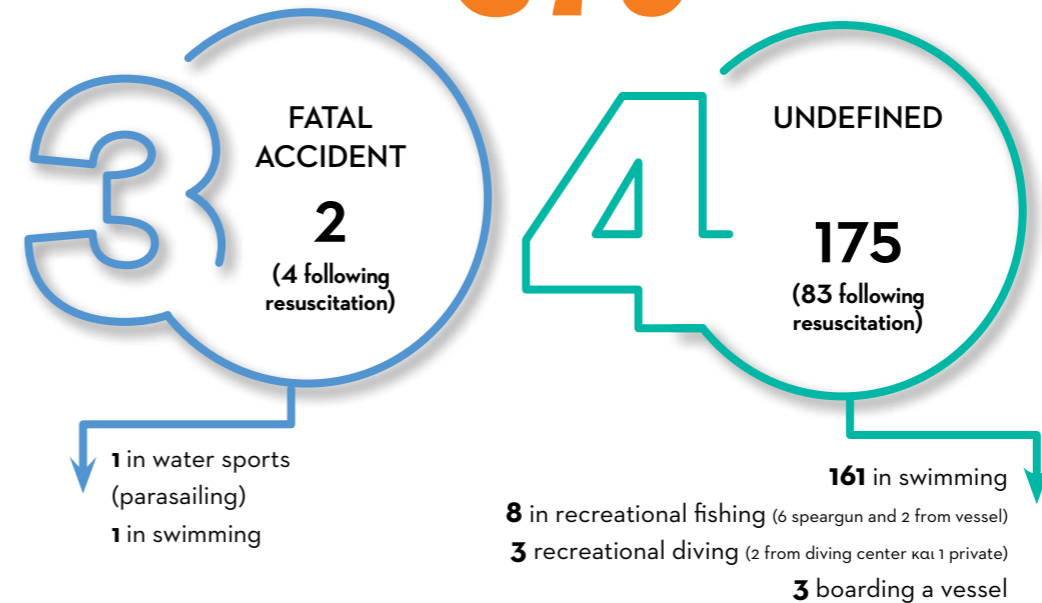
3

FATAL ACCIDENT

2

(4 following resuscitation)

1 in water sports (parasailing)

1 in swimming

4

UNDEFINED

175

(83 following resuscitation)

161 in swimming

8 in recreational fishing (6 speargun and 2 from vessel)

3 recreational diving (2 from diving center και 1 private)

3 boarding a vessel